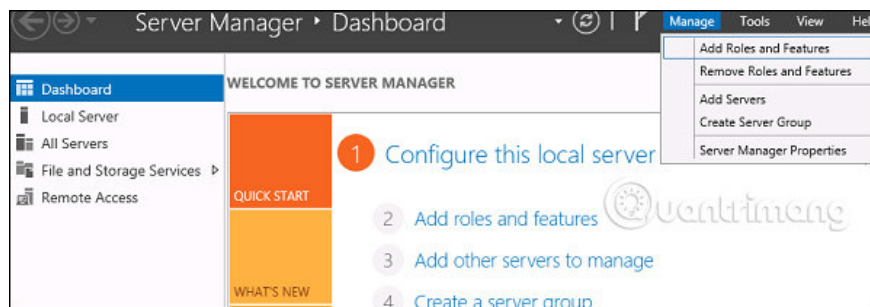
Server Manager • Dashboard

Manage Tools View Hel

Add Roles and Features
Remove Roles and Features
Add Servers
Create Server Group
Server Manager Properties

Dashboard
Local Server
All Servers
File and Storage Services ▷
Remote Access

WELCOME TO SERVER MANAGER

QUICK START

WHAT'S NEW

1 Configure this local server

2 Add roles and features

3 Add other servers to manage

4 Create a server group

Quantrimang